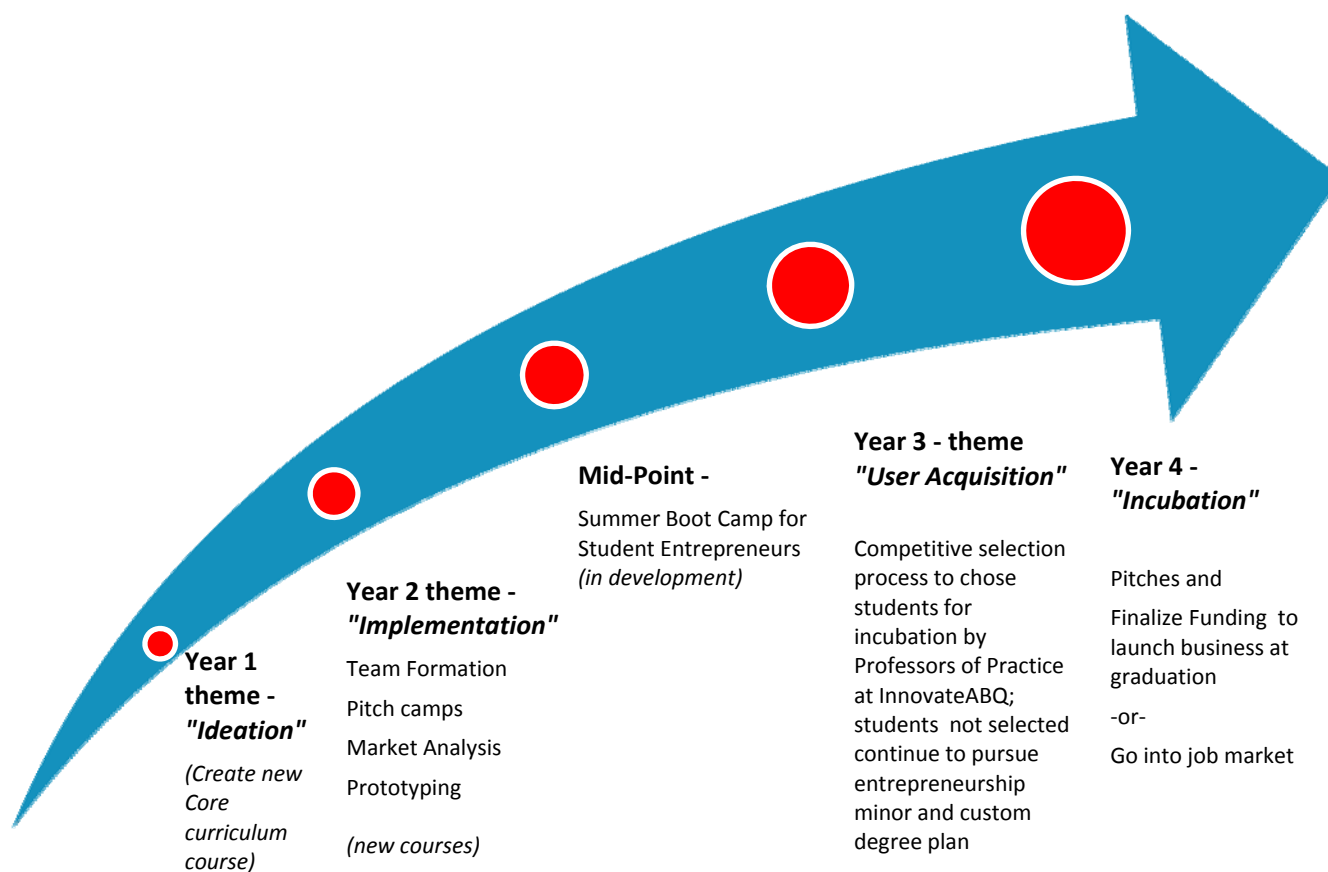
**Year 1 theme - *"Ideation"***

*(Create new Core curriculum course)*

**Year 2 theme - *"Implementation"***

Team Formation

Pitch camps

Market Analysis

Prototyping

*(new courses)*

**Mid-Point -**

Summer Boot Camp for Student Entrepreneurs *(in development)*

**Year 3 - theme *"User Acquisition"***

Competitive selection process to chose students for incubation by Professors of Practice at InnovateABQ; students not selected continue to pursue entrepreneurship minor and custom degree plan

**Year 4 - *"Incubation"***

Pitches and

Finalize Funding to launch business at graduation

-or-

Go into job market